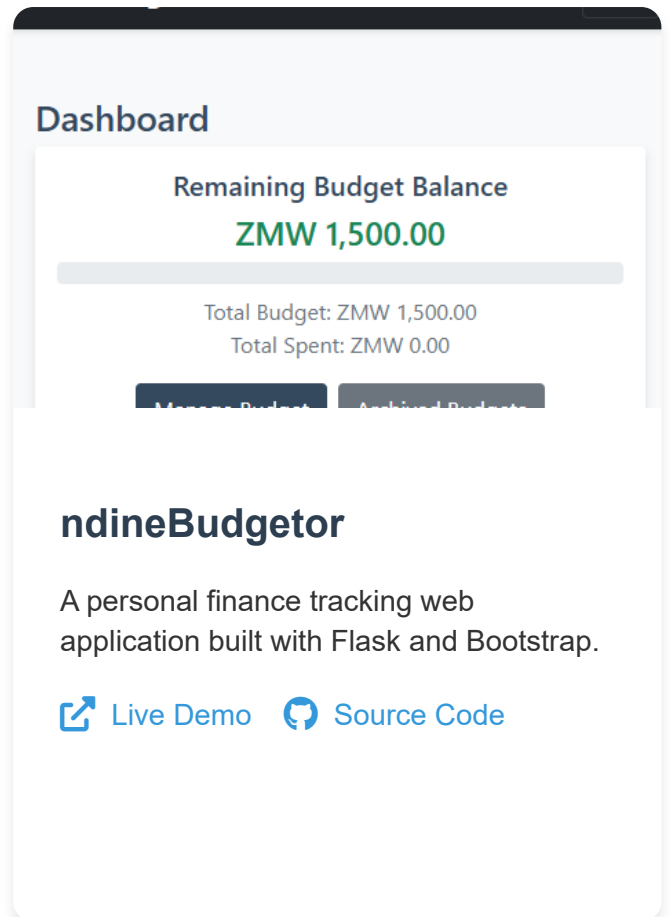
Dashboard

Remaining Budget Balance

ZMW 1,500.00

Total Budget: ZMW 1,500.00

Total Spent: ZMW 0.00

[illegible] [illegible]

ndineBudgetor

A personal finance tracking web application built with Flask and Bootstrap.

Live Demo Source Code